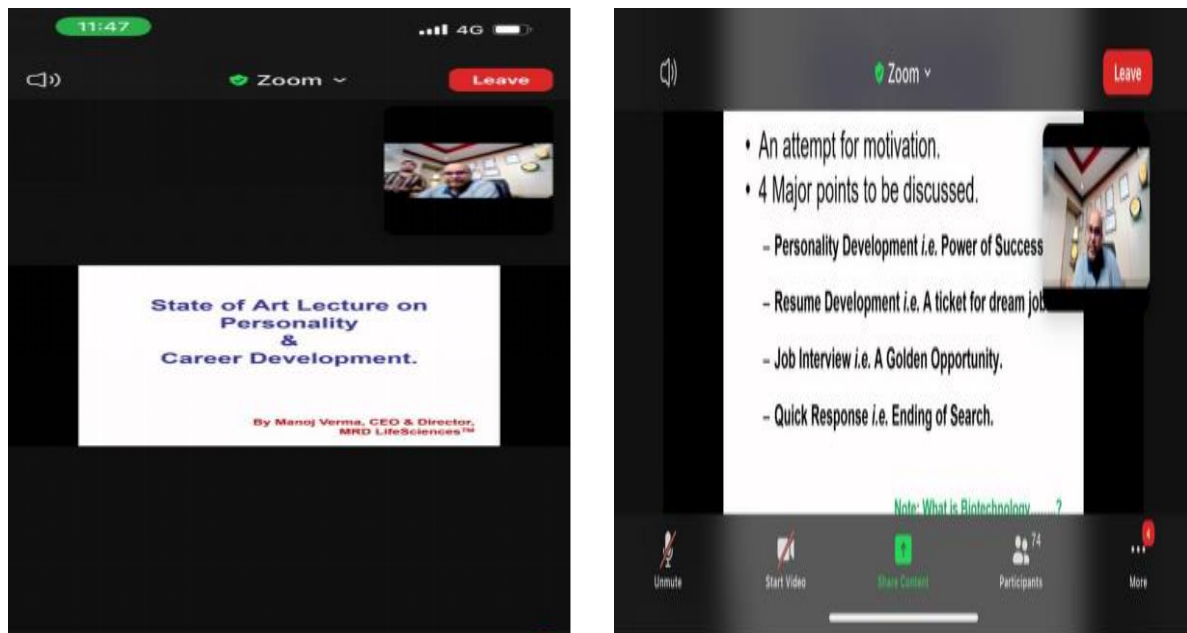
11:47

4G

Zoom

Leave

State of Art Lecture on Personality & Career Development.

By Manoj Verma, CEO & Director, MRD LifeSciences™

Zoom

Leave

• An attempt for motivation.
• 4 Major points to be discussed.
– Personality Development *i.e.* Power of Success
– Resume Development *i.e.* A ticket for dream job
– Job Interview *i.e.* A Golden Opportunity.
– Quick Response *i.e.* Ending of Search.

Note: What is Biotechnology...... ?

Unmute

Start Video

Share Content

74

Participants

More